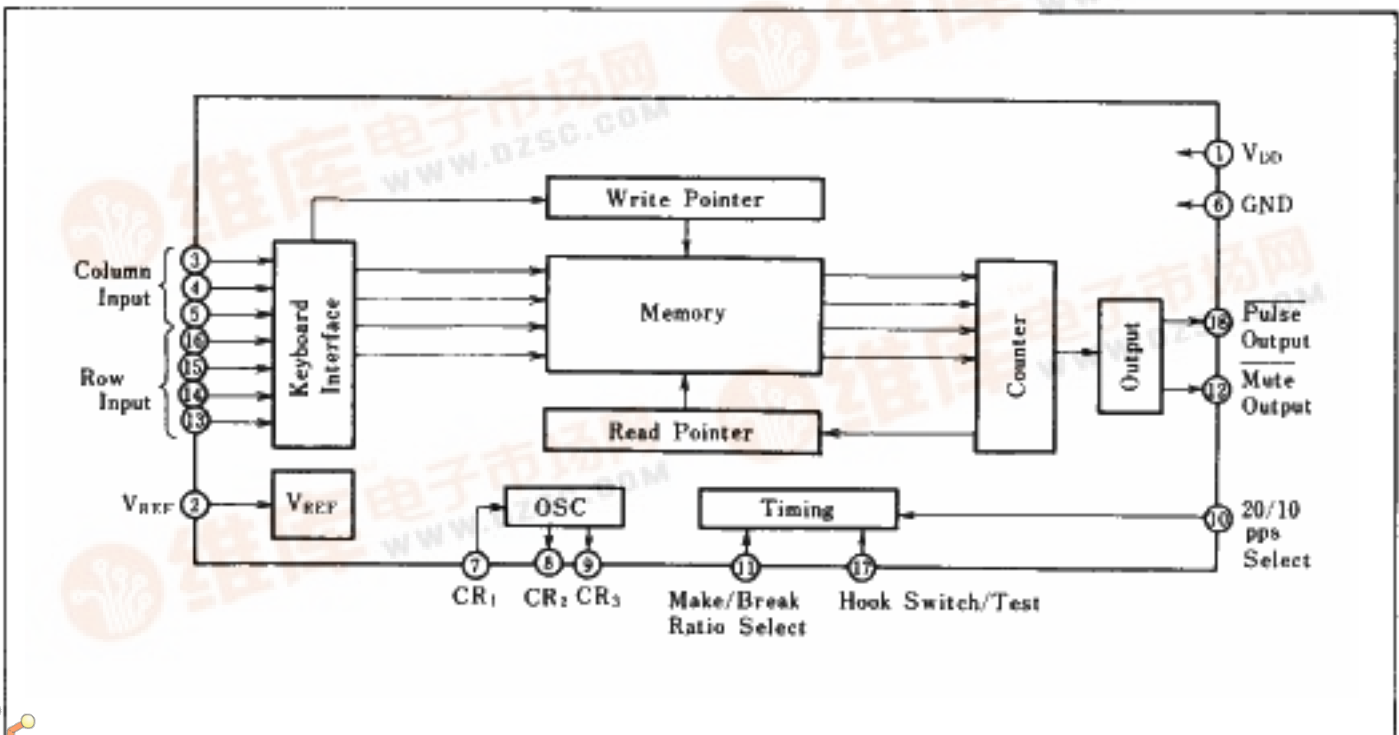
维库电子市场网
WWW.DZSC.COM

1 $V_{DD}$
6 GND

Write Pointer

Column Input
3
4
5
16

Row Input
15
14
13

Keyboard Interface

Memory

Counter

Output

18 $\overline{\text{Pulse}}$ Output
12 $\overline{\text{Mute}}$ Output

Read Pointer

$V_{REF}$ 2
$V_{REF}$

OSC

Timing

10 20/10 pps Select

7 $CR_1$
8 $CR_2$
9 $CR_3$

11 Make/Break Ratio Select
17 Hook Switch/Test